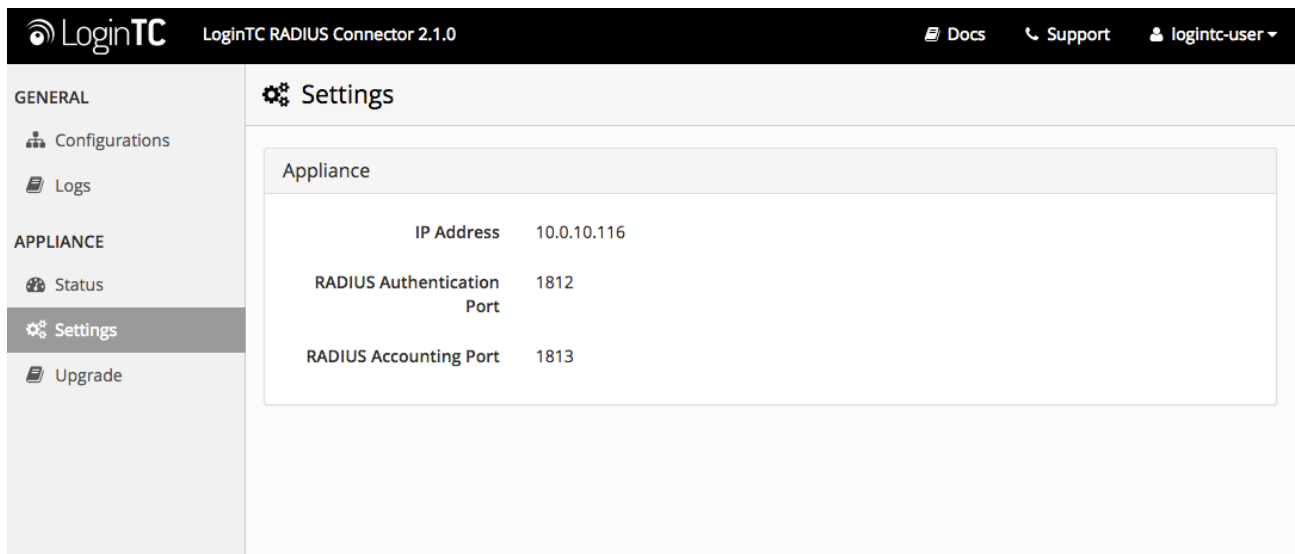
LoginTC LoginTC RADIUS Connector 2.1.0 Docs Support logintc-user

GENERAL
Configurations
Logs
APPLIANCE
Status
Settings
Upgrade

Settings

Appliance

| | |
|---|---|
| IP Address | 10.0.10.116 |
| RADIUS Authentication Port | 1812 |
| RADIUS Accounting Port | 1813 |